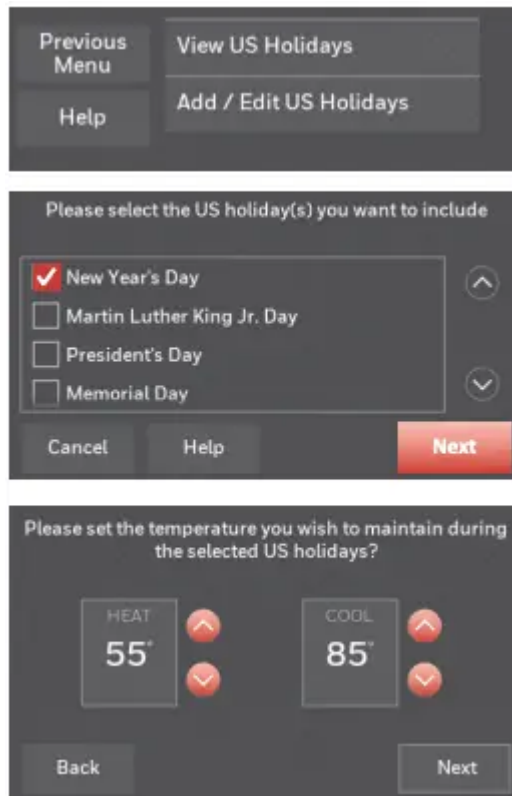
Previous Menu

Help

View US Holidays

Add / Edit US Holidays

Please select the US holiday(s) you want to include

New Year's Day

Martin Luther King Jr. Day

President's Day

Memorial Day

Cancel

Help

Next

Please set the temperature you wish to maintain during the selected US holidays?

HEAT
55°

COOL
85°

Back

Next